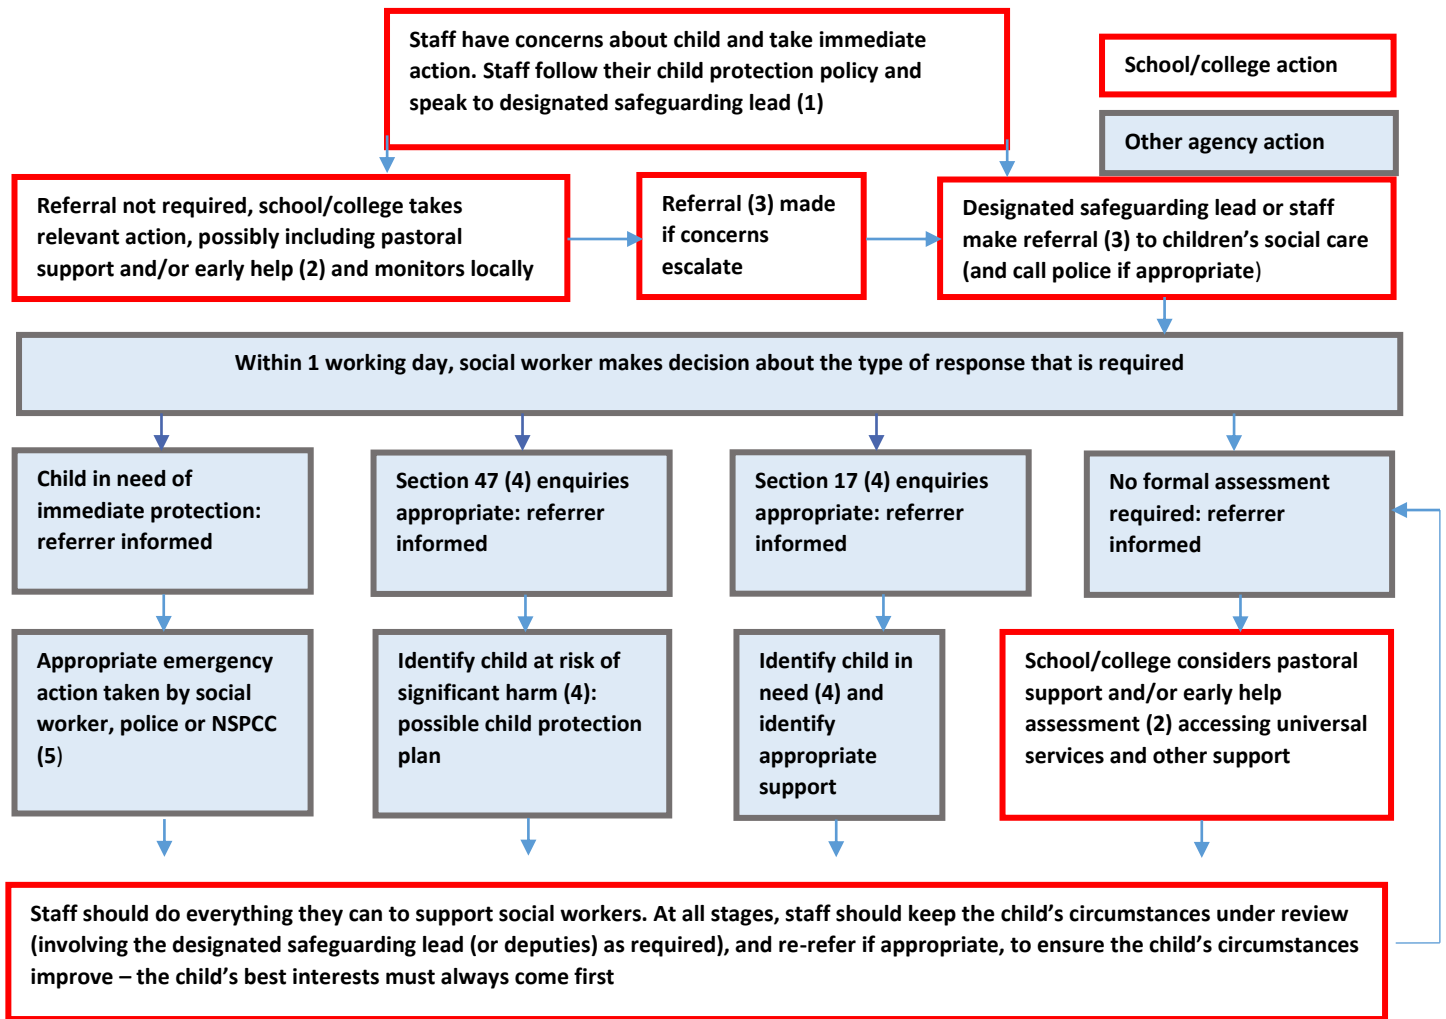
Staff have concerns about child and take immediate action. Staff follow their child protection policy and speak to designated safeguarding lead (1)

School/college action

Other agency action

Referral not required, school/college takes relevant action, possibly including pastoral support and/or early help (2) and monitors locally

Referral (3) made if concerns escalate

Designated safeguarding lead or staff make referral (3) to children's social care (and call police if appropriate)

Within 1 working day, social worker makes decision about the type of response that is required

Child in need of immediate protection: referrer informed

Section 47 (4) enquiries appropriate: referrer informed

Section 17 (4) enquiries appropriate: referrer informed

No formal assessment required: referrer informed

Appropriate emergency action taken by social worker, police or NSPCC (5)

Identify child at risk of significant harm (4): possible child protection plan

Identify child in need (4) and identify appropriate support

School/college considers pastoral support and/or early help assessment (2) accessing universal services and other support

Staff should do everything they can to support social workers. At all stages, staff should keep the child's circumstances under review (involving the designated safeguarding lead (or deputies) as required), and re-refer if appropriate, to ensure the child's circumstances improve – the child's best interests must always come first